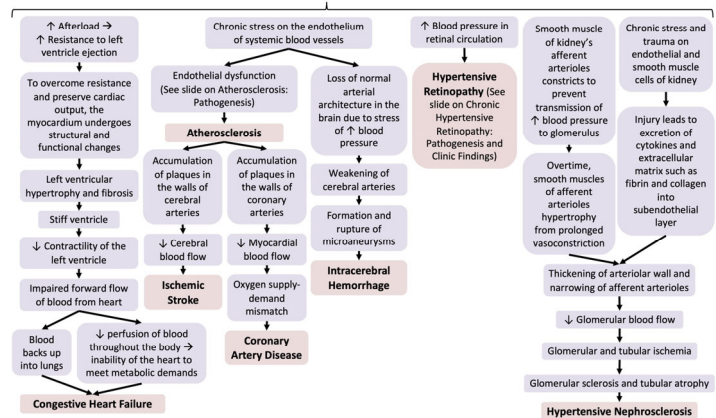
↑ Afterload → ↑ Resistance to left ventricle ejection

To overcome resistance and preserve cardiac output, the myocardium undergoes structural and functional changes

Left ventricular hypertrophy and fibrosis

Stiff ventricle

↓ Contractility of the left ventricle

Impaired forward flow of blood from heart

Blood backs up into lungs

↓ perfusion of blood throughout the body → inability of the heart to meet metabolic demands

Congestive Heart Failure

Chronic stress on the endothelium of systemic blood vessels

Endothelial dysfunction (See slide on Atherosclerosis: Pathogenesis)

Atherosclerosis

Accumulation of plaques in the walls of cerebral arteries

↓ Cerebral blood flow

Ischemic Stroke

Accumulation of plaques in the walls of coronary arteries

↓ Myocardial blood flow

Oxygen supply-demand mismatch

Coronary Artery Disease

Loss of normal arterial architecture in the brain due to stress of ↑ blood pressure

Weakening of cerebral arteries

Formation and rupture of microaneurysms

Intracerebral Hemorrhage

↑ Blood pressure in retinal circulation

Hypertensive Retinopathy (See slide on Chronic Hypertensive Retinopathy: Pathogenesis and Clinic Findings)

Smooth muscle of kidney's afferent arterioles constricts to prevent transmission of ↑ blood pressure to glomerulus

Overtime, smooth muscles of afferent arterioles hypertrophy from prolonged vasoconstriction

Chronic stress and trauma on endothelial and smooth muscle cells of kidney

Injury leads to excretion of cytokines and extracellular matrix such as fibrin and collagen into subendothelial layer

Thickening of arteriolar wall and narrowing of afferent arterioles

↓ Glomerular blood flow

Glomerular and tubular ischemia

Glomerular sclerosis and tubular atrophy

Hypertensive Nephrosclerosis